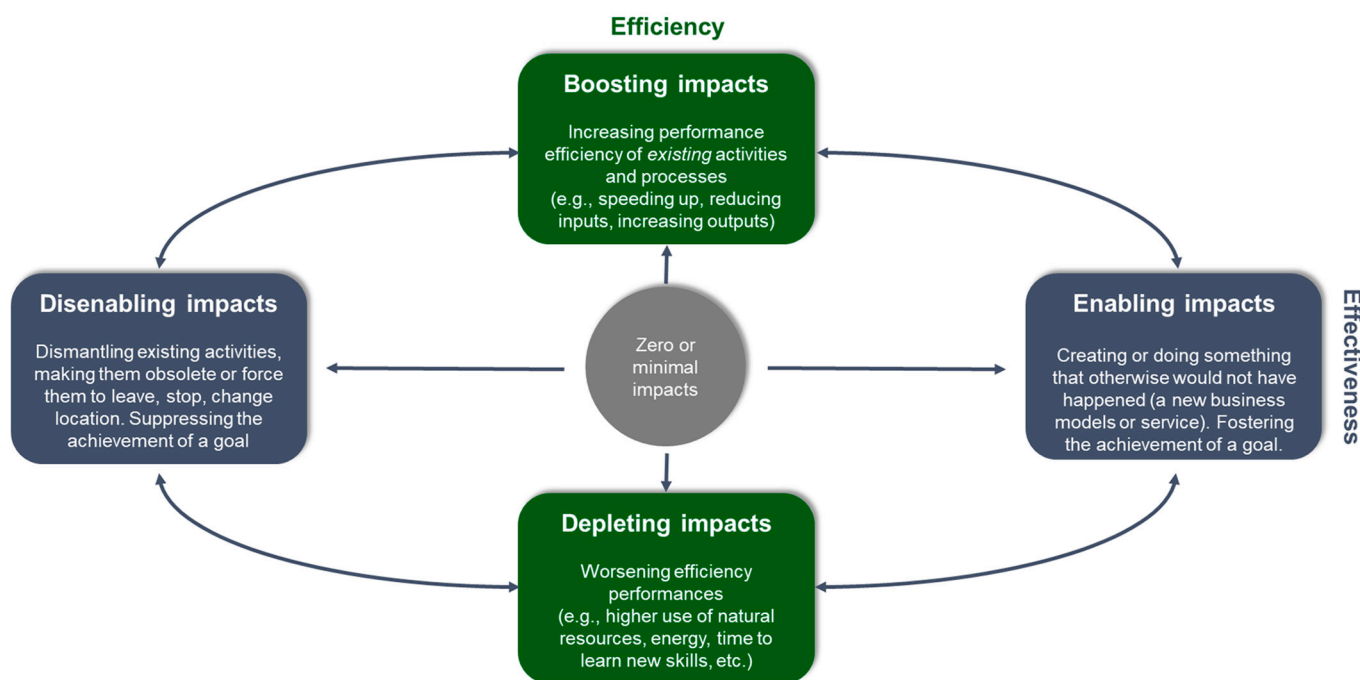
Efficiency

Boosting impacts

Increasing performance efficiency of *existing* activities and processes (e.g., speeding up, reducing inputs, increasing outputs)

Disenabling impacts

Dismantling existing activities, making them obsolete or force them to leave, stop, change location. Suppressing the achievement of a goal

Zero or minimal impacts

Enabling impacts

Creating or doing something that otherwise would not have happened (a new business models or service). Fostering the achievement of a goal.

Effectiveness

Depleting impacts

Worsening efficiency performances (e.g., higher use of natural resources, energy, time to learn new skills, etc.)